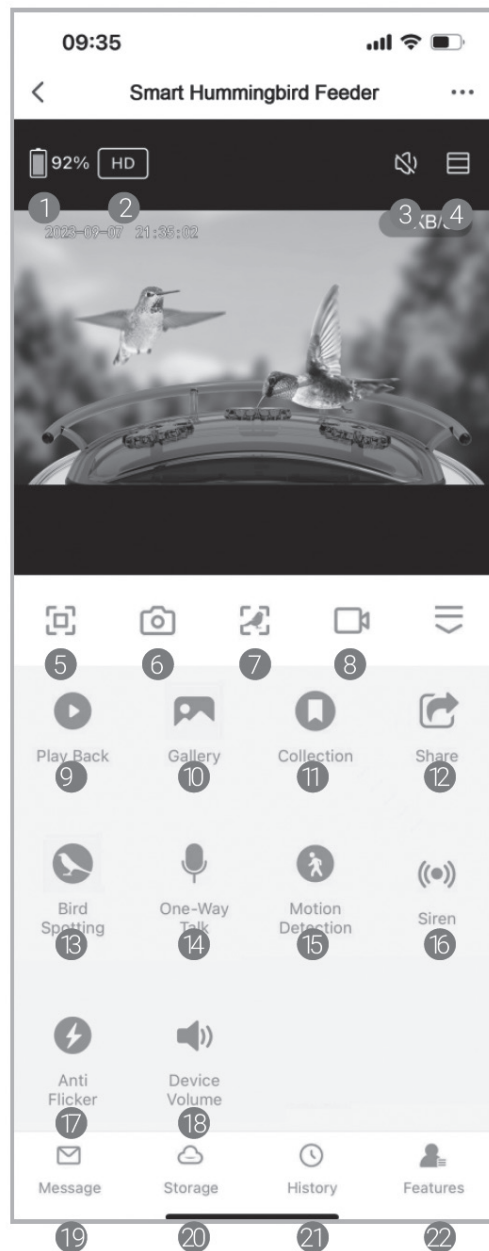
09:35

Smart Hummingbird Feeder

92% HD

1 2 3 4

2022-09-07 21:35:02

KB/S

5 6 7 8

Play Back 9
Gallery 10
Collection 11
Share 12

Bird Spotting 13
One-Way Talk 14
Motion Detection 15
Siren 16

Anti Flicker 17
Device Volume 18

Message
Storage
History
Features

19 20 21 22